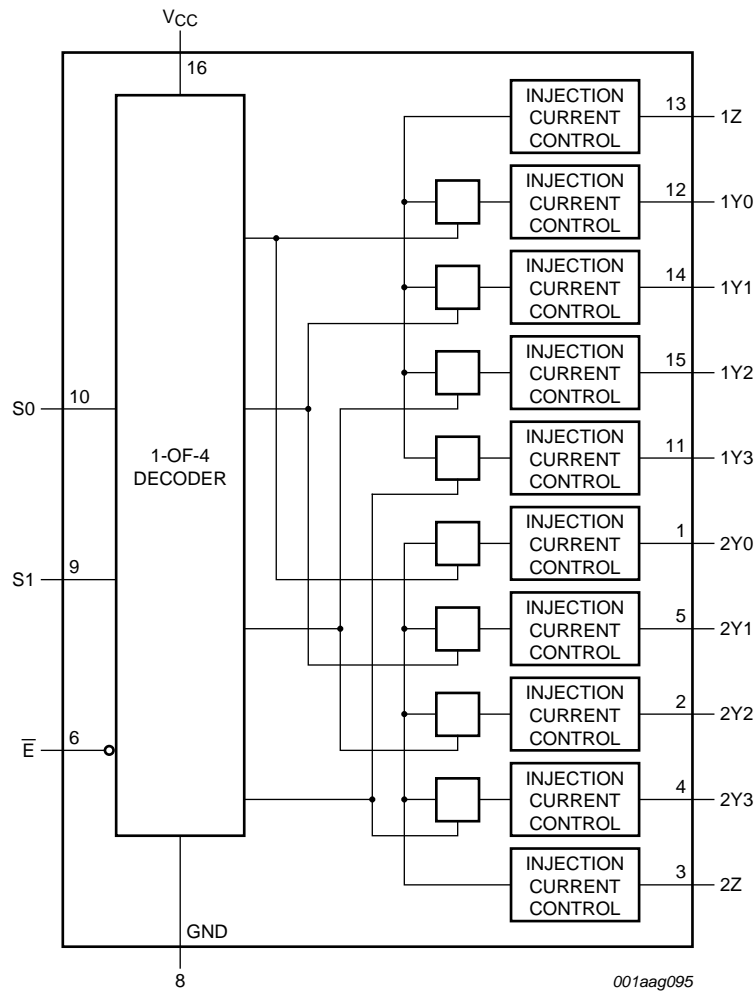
$V_{CC}$

16

S0 10

S1 9

$\overline{E}$ 6

1-OF-4 DECODER

INJECTION CURRENT CONTROL 13 1Z

INJECTION CURRENT CONTROL 12 1Y0

INJECTION CURRENT CONTROL 14 1Y1

INJECTION CURRENT CONTROL 15 1Y2

INJECTION CURRENT CONTROL 11 1Y3

INJECTION CURRENT CONTROL 1 2Y0

INJECTION CURRENT CONTROL 5 2Y1

INJECTION CURRENT CONTROL 2 2Y2

INJECTION CURRENT CONTROL 4 2Y3

INJECTION CURRENT CONTROL 3 2Z

GND

8

001aag095